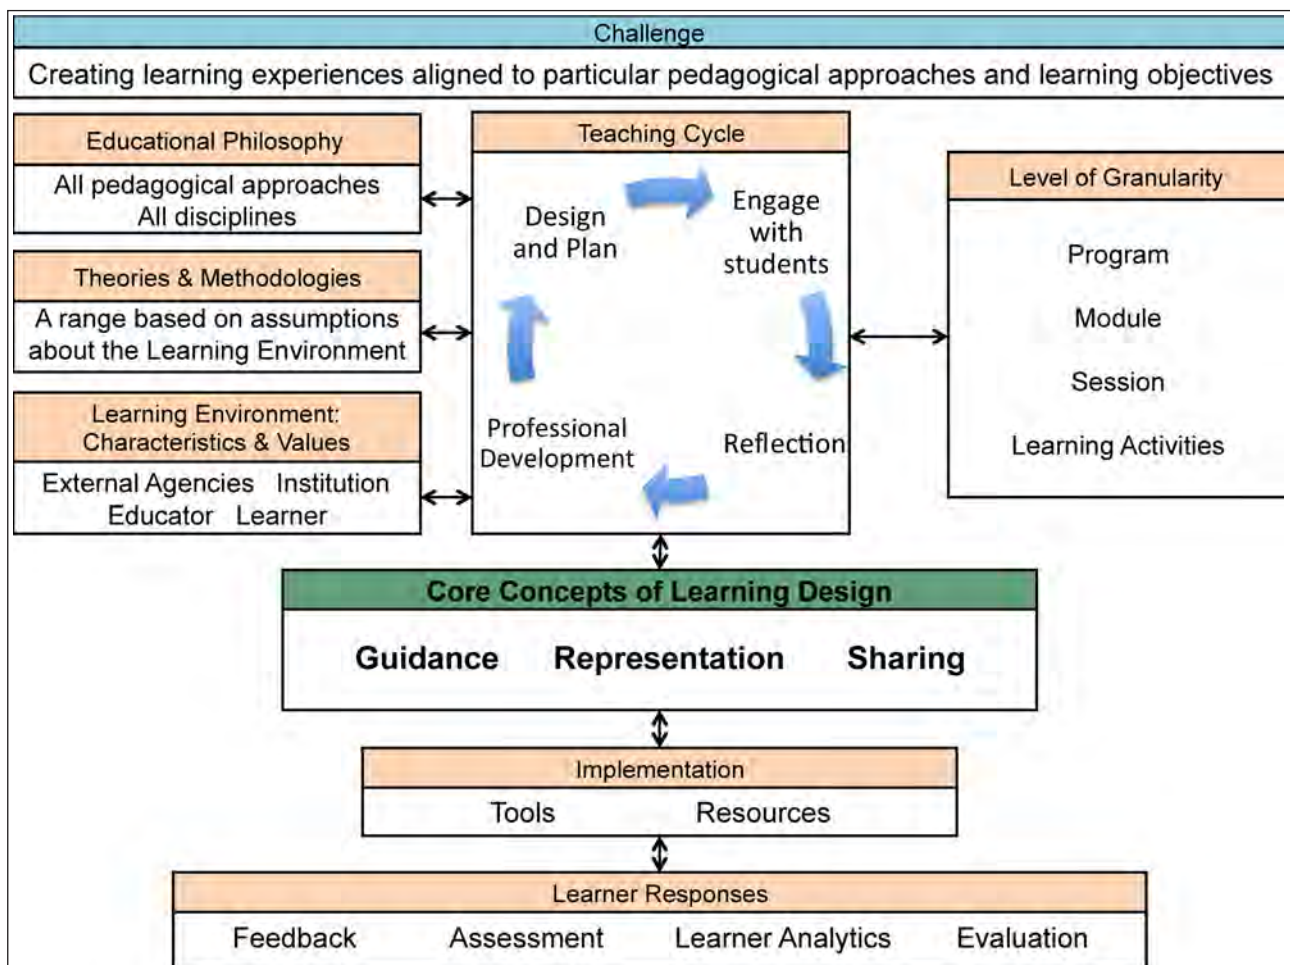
Challenge

Creating learning experiences aligned to particular pedagogical approaches and learning objectives

Educational Philosophy

All pedagogical approaches
All disciplines

Theories & Methodologies

A range based on assumptions about the Learning Environment

Learning Environment: Characteristics & Values

External Agencies Institution
Educator Learner

Teaching Cycle

Design and Plan

Engage with students

Reflection

Professional Development

Level of Granularity

Program

Module

Session

Learning Activities

Core Concepts of Learning Design

Guidance Representation Sharing

Implementation

Tools Resources

Learner Responses

Feedback Assessment Learner Analytics Evaluation